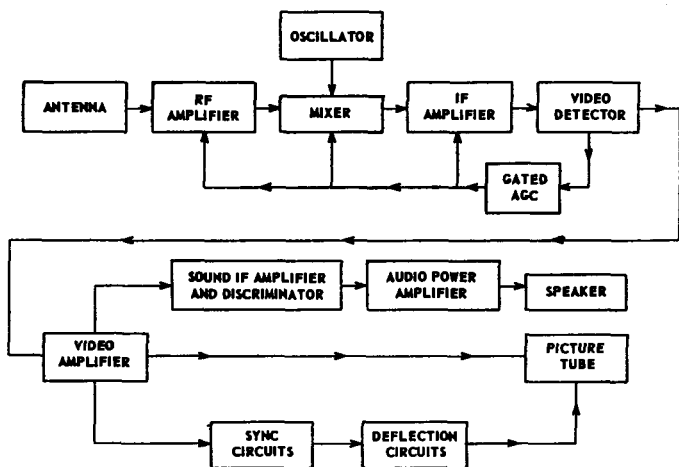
OSCILLATOR

ANTENNA

RF AMPLIFIER

MIXER

IF AMPLIFIER

VIDEO DETECTOR

GATED AGC

SOUND IF AMPLIFIER AND DISCRIMINATOR

AUDIO POWER AMPLIFIER

SPEAKER

VIDEO AMPLIFIER

PICTURE TUBE

SYNC CIRCUITS

DEFLECTION CIRCUITS